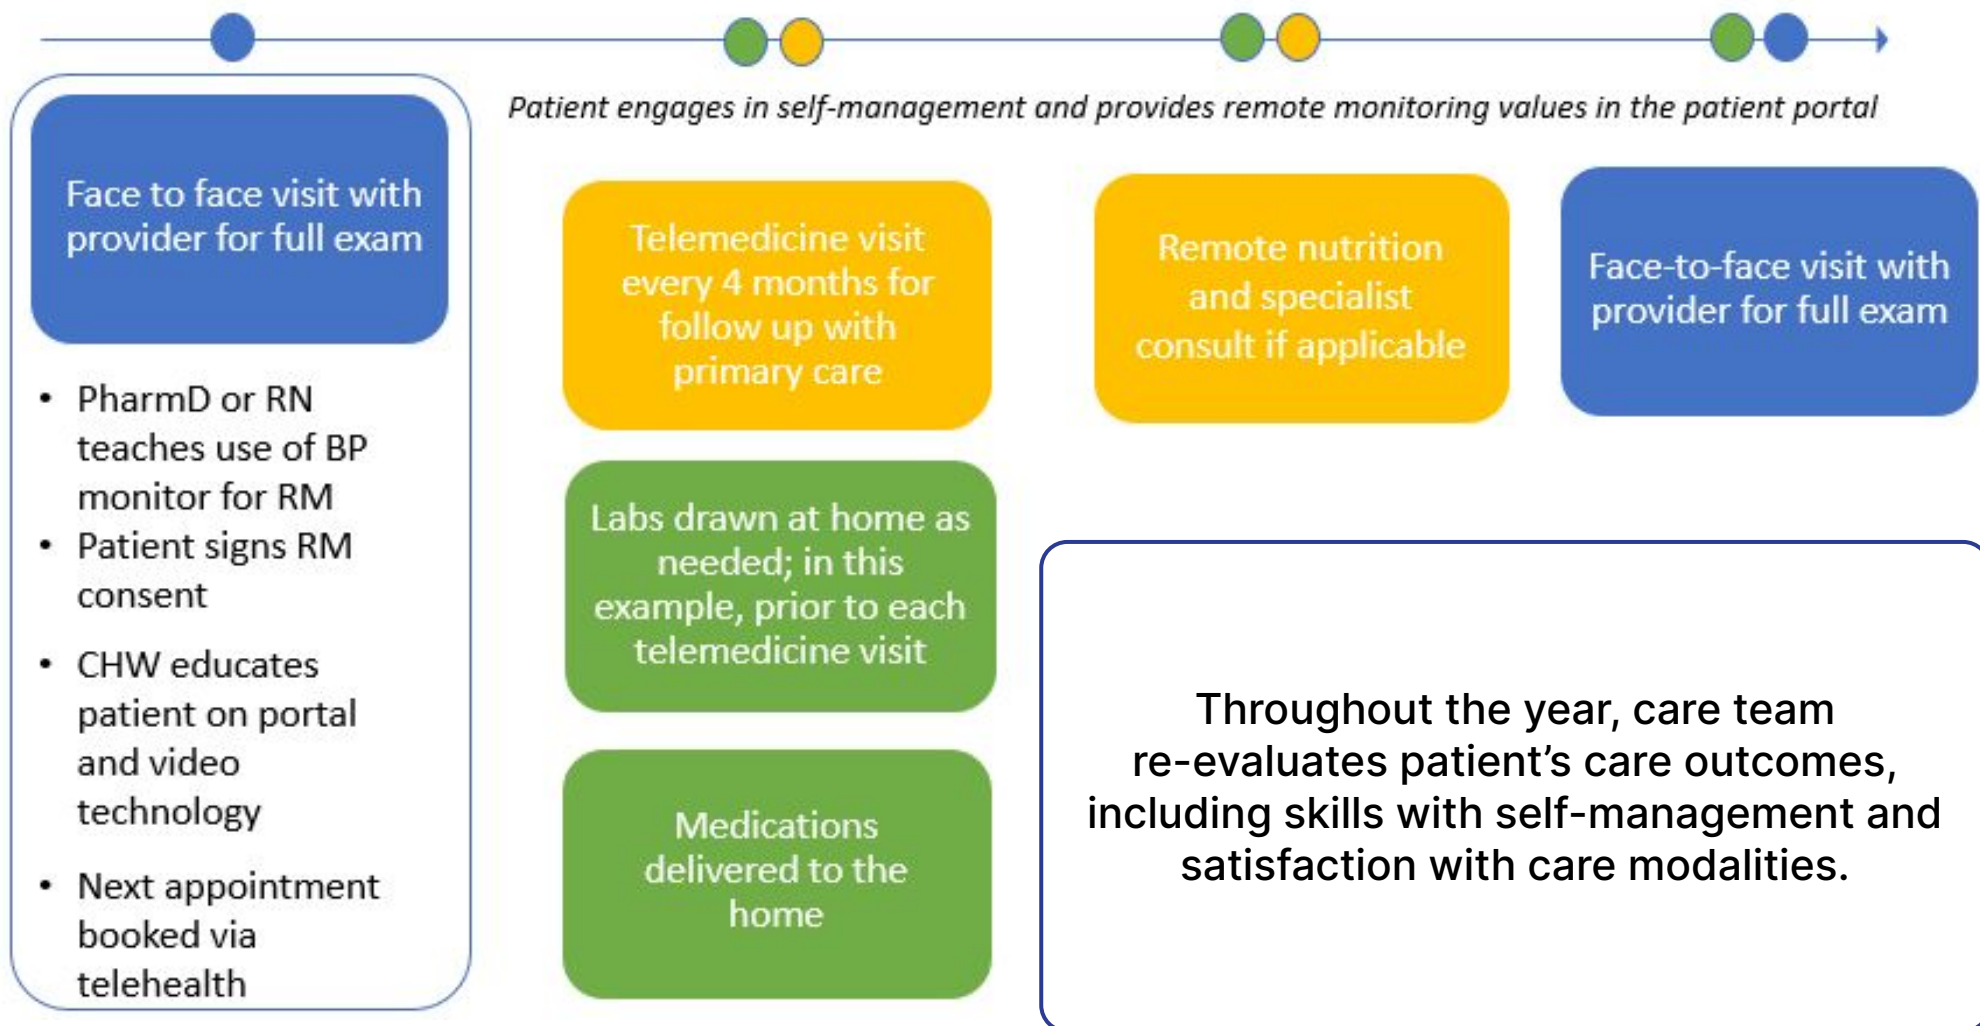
Patient engages in self-management and provides remote monitoring values in the patient portal

Face to face visit with provider for full exam

- PharmD or RN teaches use of BP monitor for RM
- Patient signs RM consent
- CHW educates patient on portal and video technology
- Next appointment booked via telehealth

Telemedicine visit every 4 months for follow up with primary care

Labs drawn at home as needed; in this example, prior to each telemedicine visit

Medications delivered to the home

Remote nutrition and specialist consult if applicable

Face-to-face visit with provider for full exam

Throughout the year, care team re-evaluates patient's care outcomes, including skills with self-management and satisfaction with care modalities.